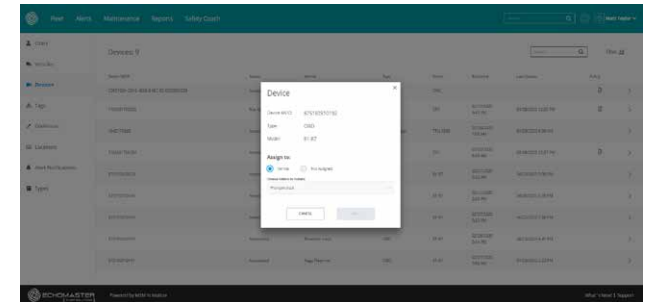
Fleet Alerts Maintenance Reports Safety Coach

Users
Vehicles
Devices
Tags
Geofences
Locations
Alert Notifications
Types

Devices: 9

Device ×

Device IMEI 875183050182
Type CMD
Model R1-BT

Assign to:
Vehicle Not Assigned

Cancel

ECHOMASTER